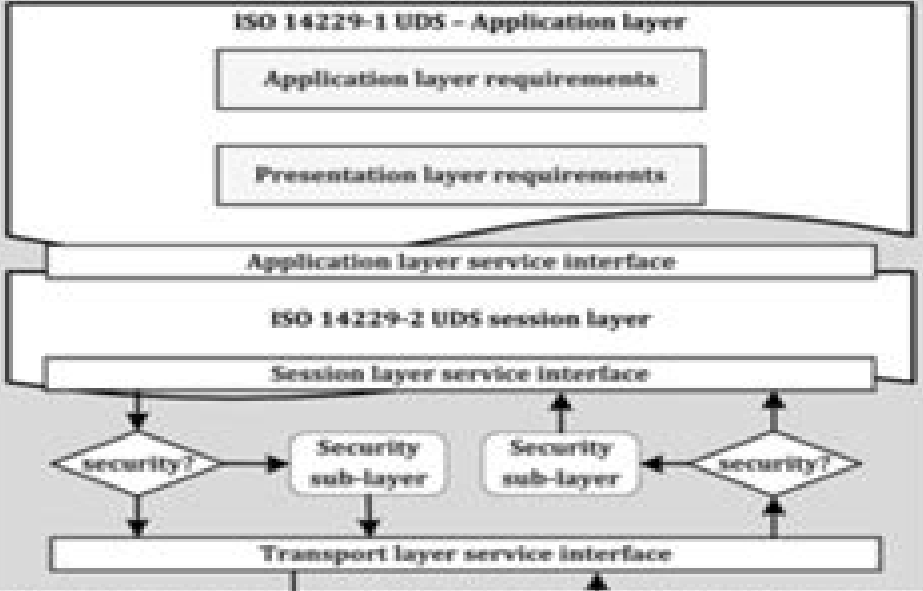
ISO 14229-1 UDS – Application layer

Application layer requirements

Presentation layer requirements

Application layer service interface

ISO 14229-2 UDS session layer

Session layer service interface

security?

Security sub-layer

Security sub-layer

security?

Transport layer service interface